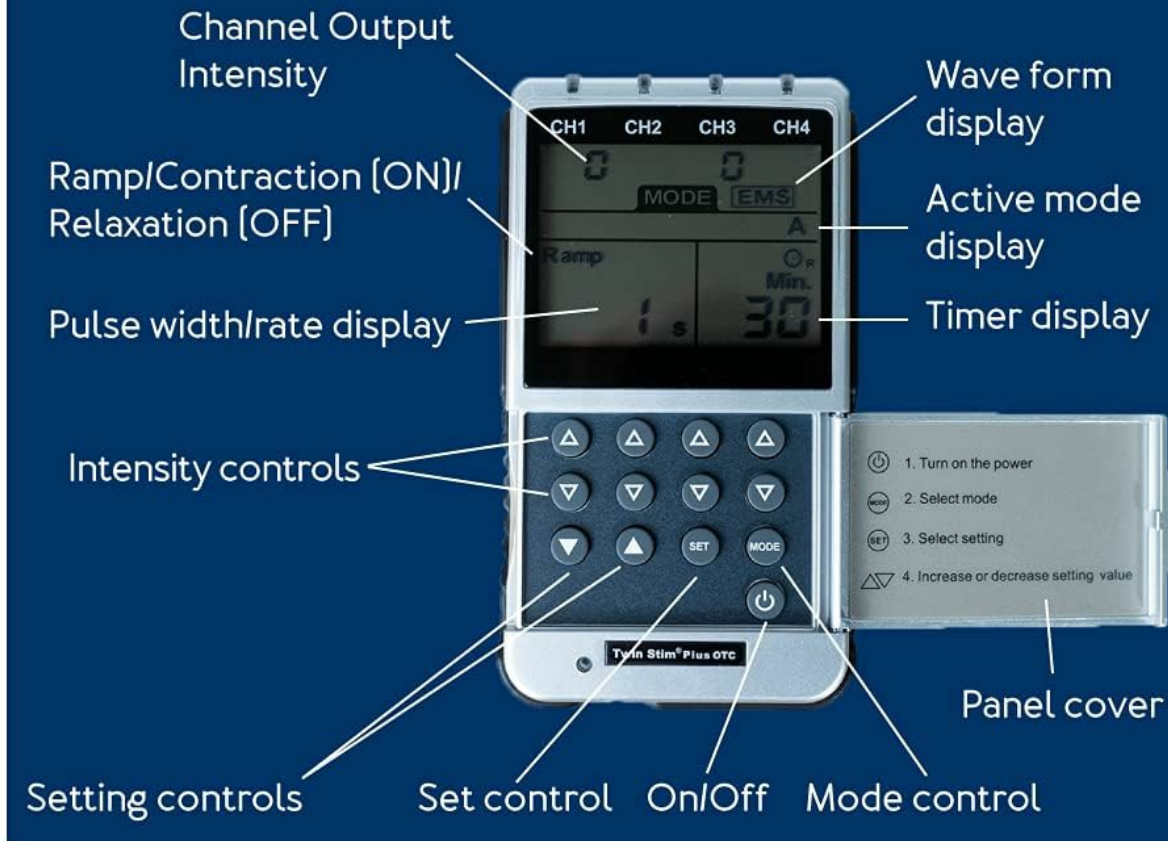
Channel Output Intensity

Wave form display

CH1 CH2 CH3 CH4

0 0

MODE EMS

Ramp/Contraction (ON)/ Relaxation (OFF)

Active mode display

A

Ramp

Min.

Pulse width/rate display

1 s

30

Timer display

Intensity controls

SET

MODE

1. Turn on the power

2. Select mode

3. Select setting

4. Increase or decrease setting value

Twin Stim® Plus OTC

Panel cover

Setting controls

Set control

On/Off

Mode control